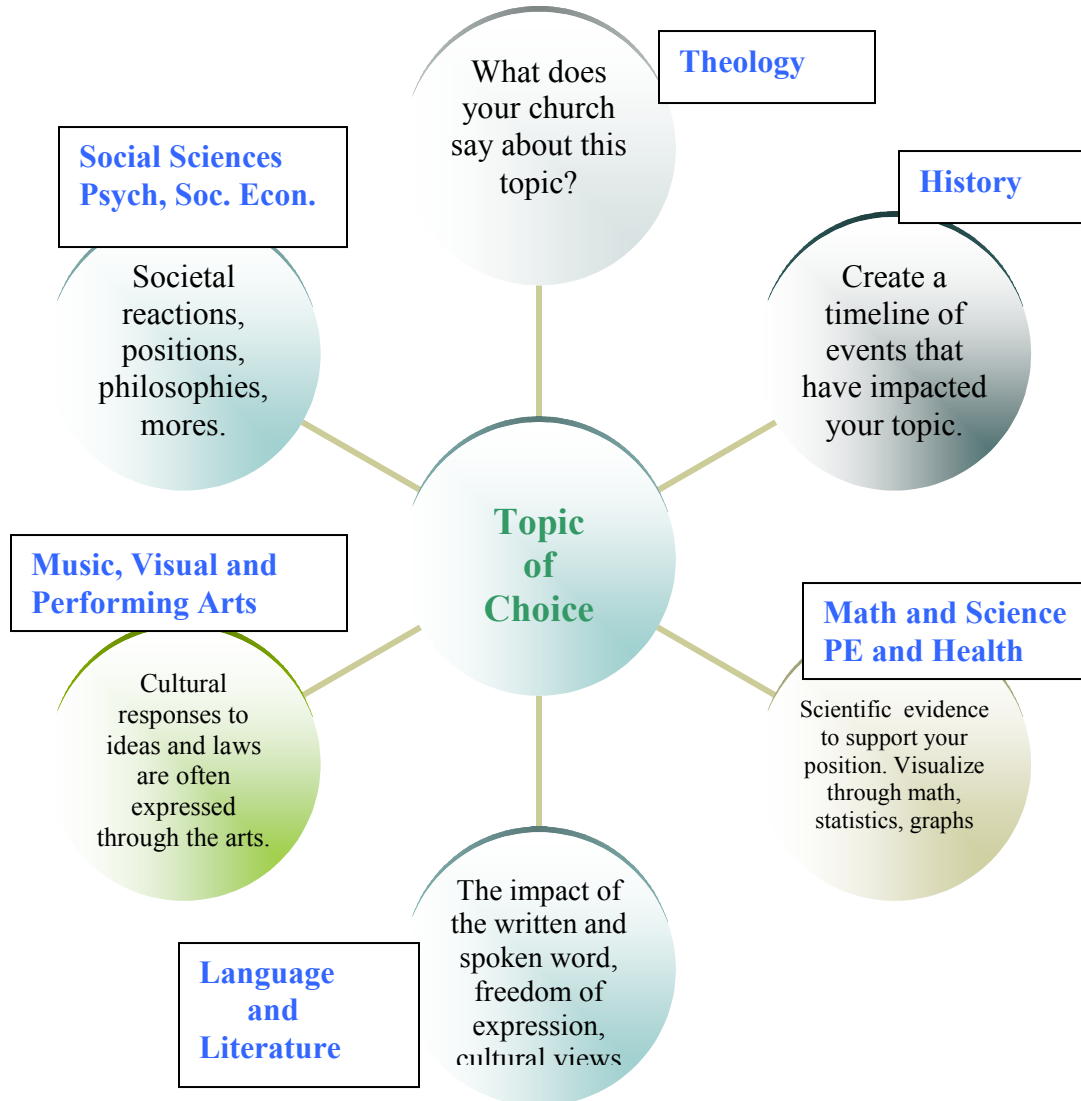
What does your church say about this topic?

Theology

Social Sciences Psych, Soc. Econ.

Societal reactions, positions, philosophies, mores.

History

Create a timeline of events that have impacted your topic.

Topic of Choice

Music, Visual and Performing Arts

Cultural responses to ideas and laws are often expressed through the arts.

Math and Science PE and Health

Scientific evidence to support your position. Visualize through math, statistics, graphs

Language and Literature

The impact of the written and spoken word, freedom of expression, cultural views